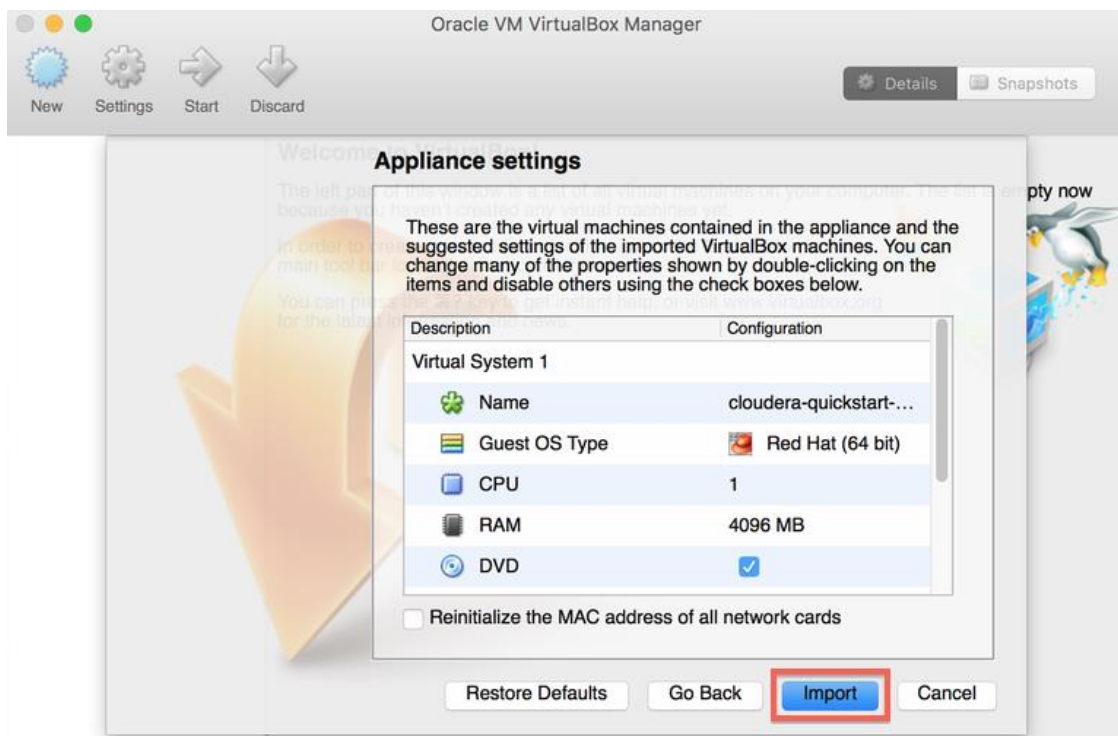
Oracle VM VirtualBox Manager

New Settings Start Discard

Details Snapshots

Welcome to VirtualBox!

The left part of this window is a list of all virtual machines on your computer. The list is empty now because you haven't created any virtual machines yet.

In order to crea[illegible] main tool bar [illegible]

You can press the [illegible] key to get instant help, or visit www.virtualbox.org for the latest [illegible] news.

Appliance settings

These are the virtual machines contained in the appliance and the suggested settings of the imported VirtualBox machines. You can change many of the properties shown by double-clicking on the items and disable others using the check boxes below.

| Description | Configuration |
|---|---|
| Virtual System 1 | |
| Name | cloudera-quickstart-... |
| Guest OS Type | Red Hat (64 bit) |
| CPU | 1 |
| RAM | 4096 MB |
| DVD | |

Reinitialize the MAC address of all network cards

Restore Defaults Go Back Import Cancel